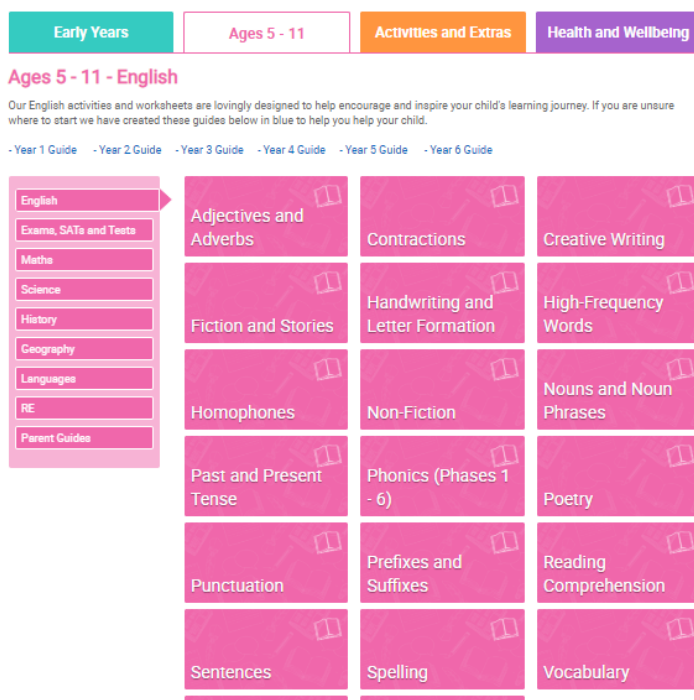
Early Years | Ages 5 - 11 | Activities and Extras | Health and Wellbeing

Ages 5 - 11 - English

Our English activities and worksheets are lovingly designed to help encourage and inspire your child's learning journey. If you are unsure where to start we have created these guides below in blue to help you help your child.

- Year 1 Guide - Year 2 Guide - Year 3 Guide - Year 4 Guide - Year 5 Guide - Year 6 Guide

English
Exams, SATs and Tests
Maths
Science
History
Geography
Languages
RE
Parent Guides

Adjectives and Adverbs
Contractions
Creative Writing
Fiction and Stories
Handwriting and Letter Formation
High-Frequency Words
Homophones
Non-Fiction
Nouns and Noun Phrases
Past and Present Tense
Phonics (Phases 1 - 6)
Poetry
Punctuation
Prefixes and Suffixes
Reading Comprehension
Sentences
Spelling
Vocabulary